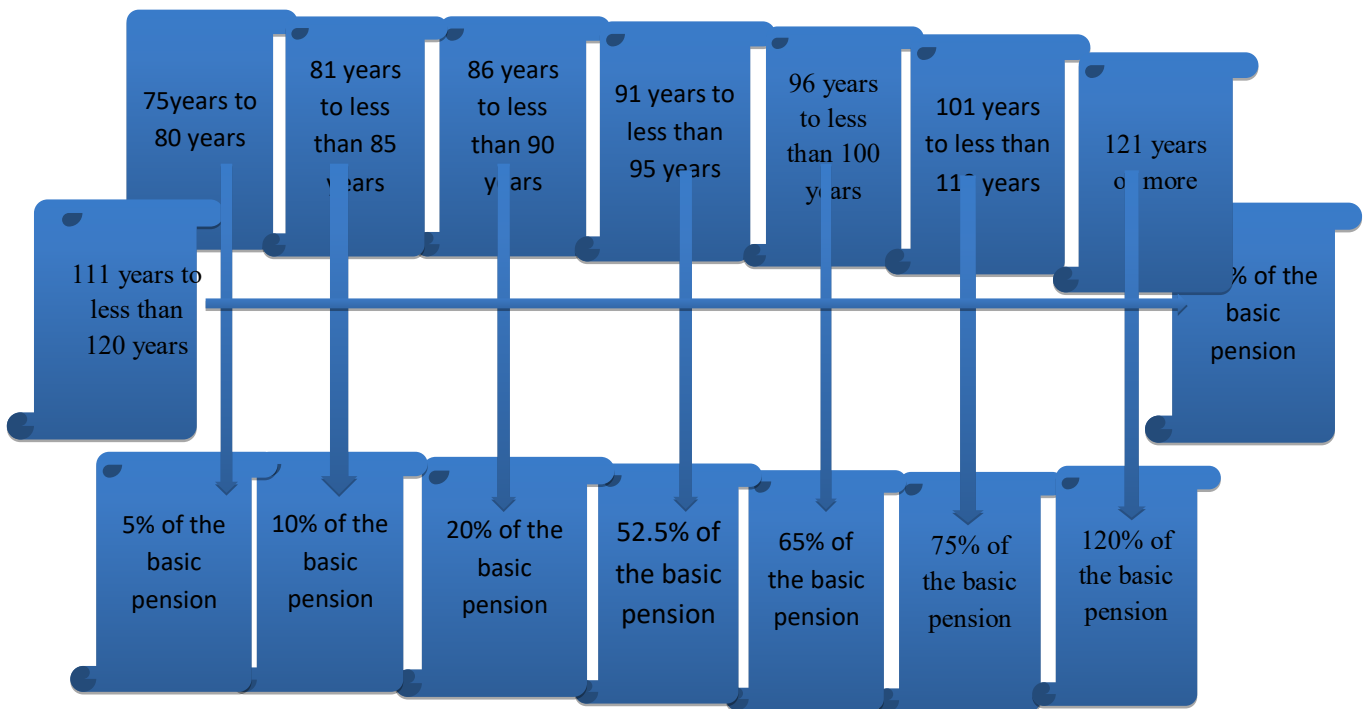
75years to 80 years

81 years to less than 85 years

86 years to less than 90 years

91 years to less than 95 years

96 years to less than 100 years

101 years to less than 11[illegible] years

121 years or more

111 years to less than 120 years

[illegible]% of the basic pension

5% of the basic pension

10% of the basic pension

20% of the basic pension

52.5% of the basic pension

65% of the basic pension

75% of the basic pension

120% of the basic pension